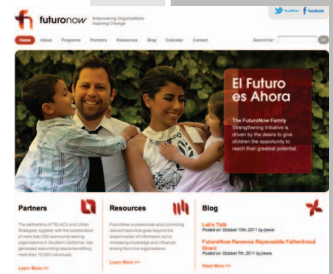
futuronow Empowering Organizations. Inspiring Change

Twitter Facebook

Home About Programs Partners Resources Blog Calendar Contact

Search for:

El Futuro es Ahora

The FuturoNow Family Strengthening Initiative is driven by the desire to give children the opportunity to reach their greatest potential.

Partners

The partnership of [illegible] and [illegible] Strategies, together with the collaboration of more than 200 community serving organizations in Southern California, has generated astounding results benefitting more than 10,000 individuals.

Learn More >>

Resources

FuturoNow is passionate about providing relevant and trustworthy resources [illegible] dissemination of information such as increasing knowledge and influence among the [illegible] organizations.

Learn More >>

Blog

Let's Talk
Posted on October 10th, 2011 by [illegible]

FuturoNow Rescues Responsible Fatherhood Grant
Posted on October 7th, 2011 by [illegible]

Read More >>